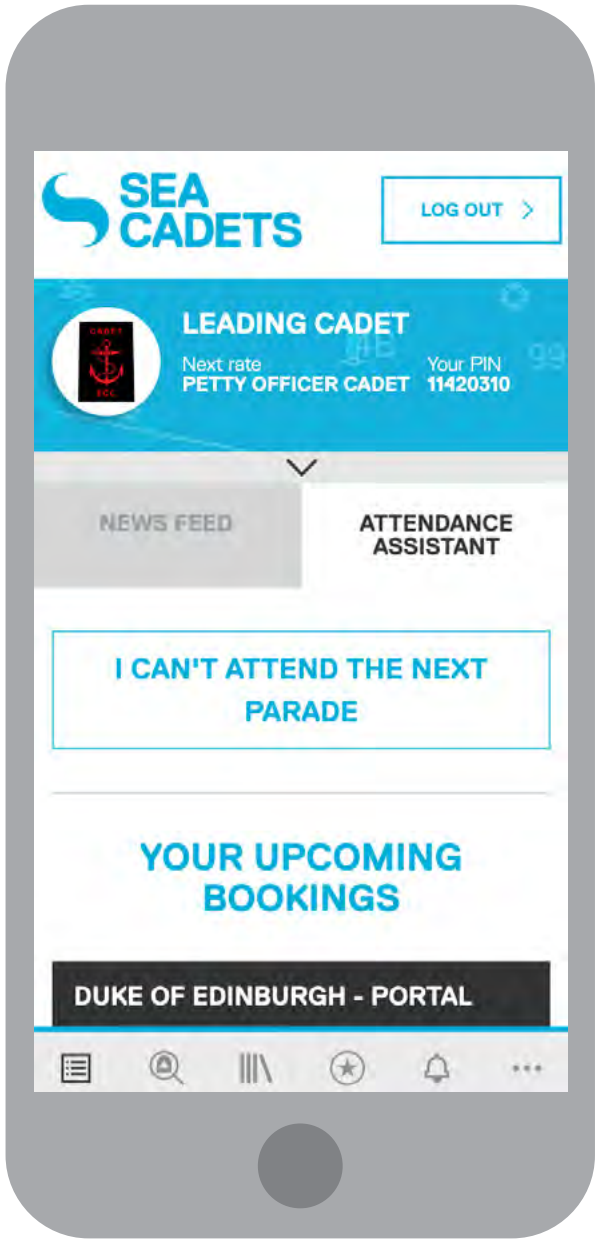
SEA CADETS

LOG OUT

CADET
SCC

LEADING CADET

Next rate
PETTY OFFICER CADET

Your PIN
11420310

NEWS FEED

ATTENDANCE ASSISTANT

I CAN'T ATTEND THE NEXT PARADE

YOUR UPCOMING BOOKINGS

DUKE OF EDINBURGH - PORTAL